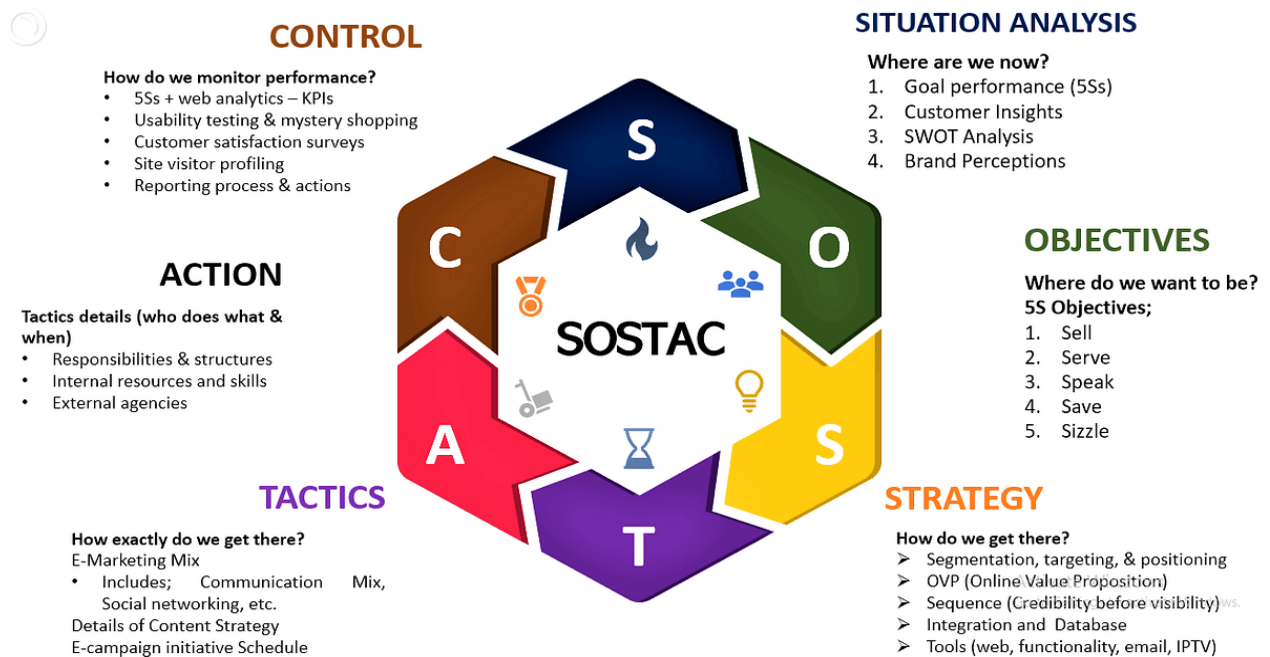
CONTROL

How do we monitor performance?
- 5Ss + web analytics – KPIs
- Usability testing & mystery shopping
- Customer satisfaction surveys
- Site visitor profiling
- Reporting process & actions

SITUATION ANALYSIS

Where are we now?
1. Goal performance (5Ss)
2. Customer Insights
3. SWOT Analysis
4. Brand Perceptions

S

C

O

SOSTAC

A

S

T

OBJECTIVES

Where do we want to be?
5S Objectives;
1. Sell
2. Serve
3. Speak
4. Save
5. Sizzle

ACTION

Tactics details (who does what & when)
- Responsibilities & structures
- Internal resources and skills
- External agencies

TACTICS

How exactly do we get there?
E-Marketing Mix
- Includes; Communication Mix, Social networking, etc.
Details of Content Strategy
E-campaign initiative Schedule

STRATEGY

How do we get there?
➢ Segmentation, targeting, & positioning
➢ OVP (Online Value Proposition)
➢ Sequence (Credibility before visibility)
➢ Integration and Database
➢ Tools (web, functionality, email, IPTV)